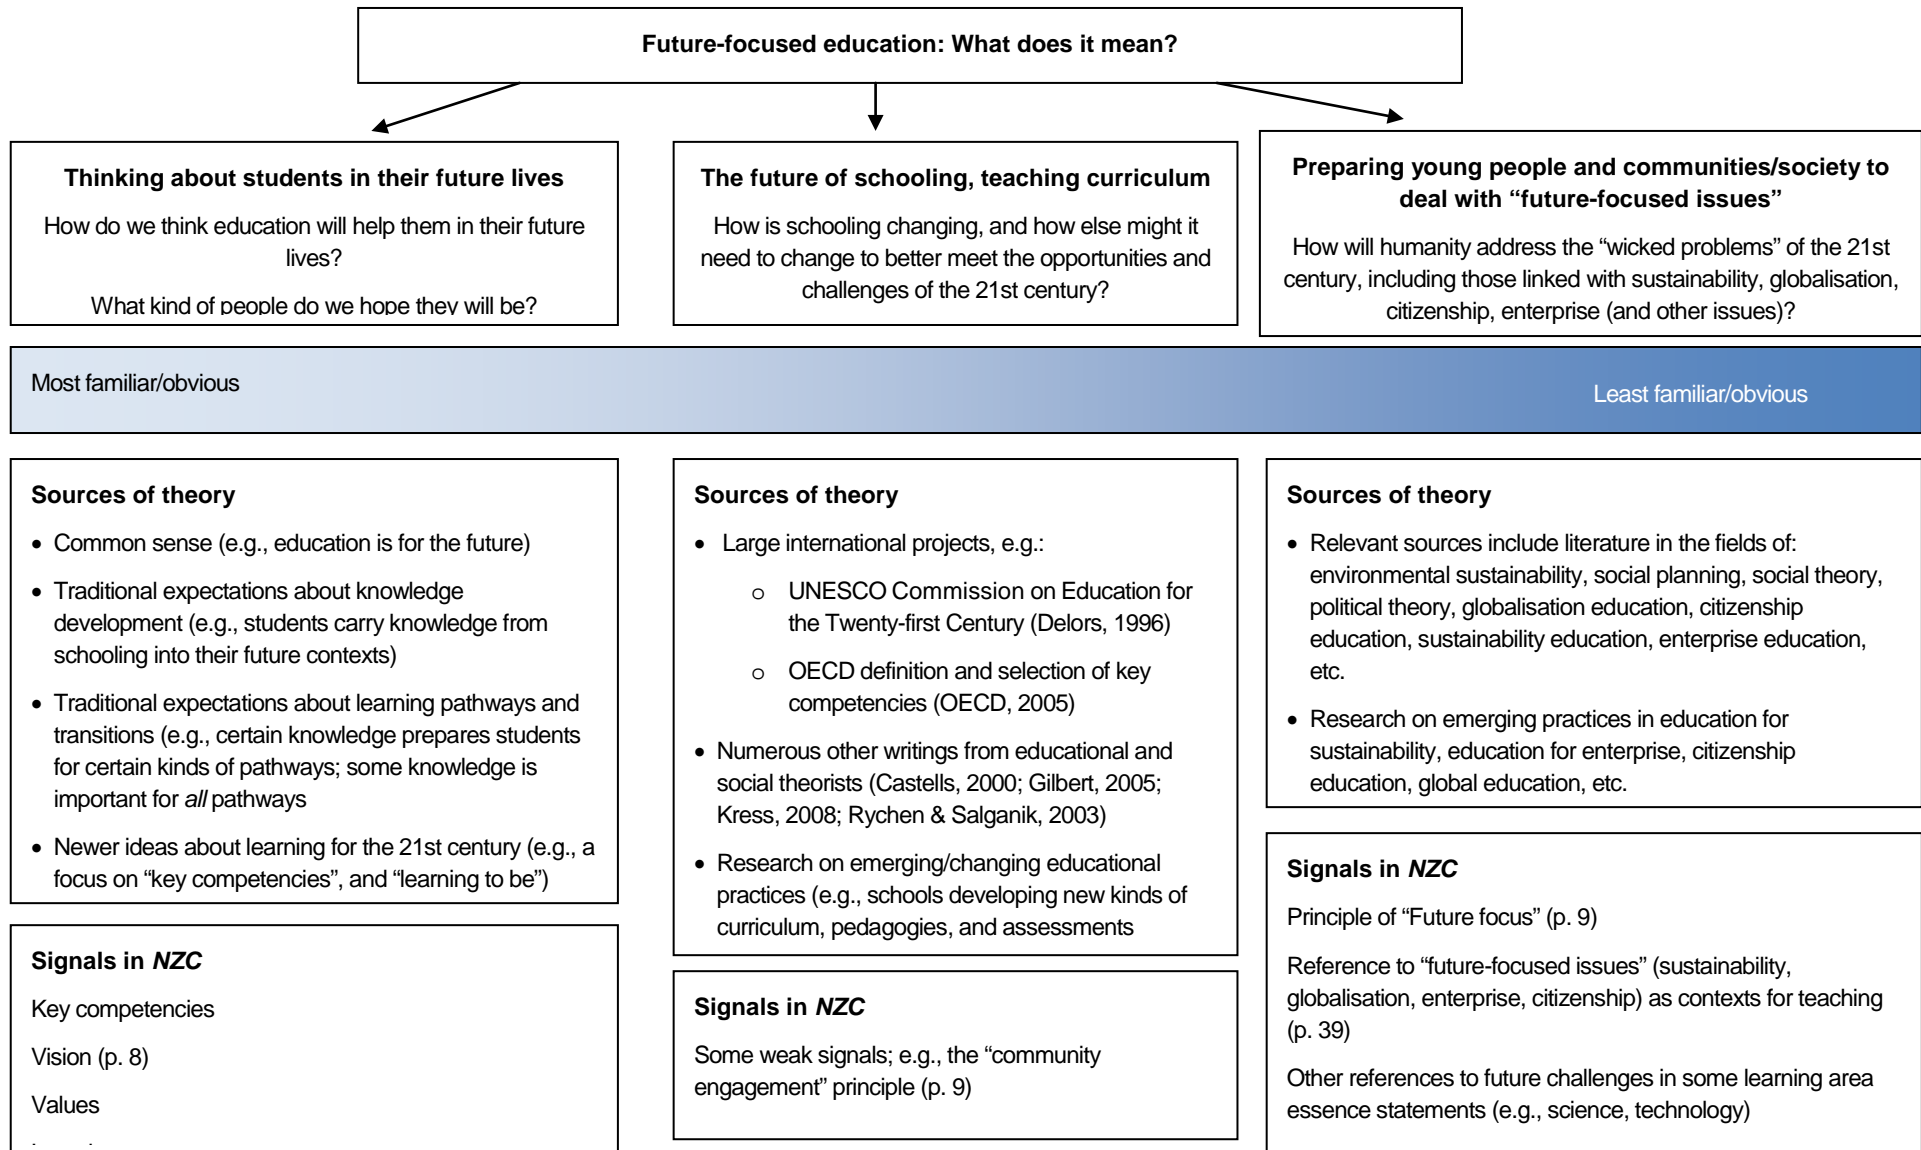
**Future-focused education: What does it mean?**

**Thinking about students in their future lives**

How do we think education will help them in their future lives?

What kind of people do we hope they will be?

**The future of schooling, teaching curriculum**

How is schooling changing, and how else might it need to change to better meet the opportunities and challenges of the 21st century?

**Preparing young people and communities/society to deal with "future-focused issues"**

How will humanity address the "wicked problems" of the 21st century, including those linked with sustainability, globalisation, citizenship, enterprise (and other issues)?

Most familiar/obvious

Least familiar/obvious

**Sources of theory**

- Common sense (e.g., education is for the future)
- Traditional expectations about knowledge development (e.g., students carry knowledge from schooling into their future contexts)
- Traditional expectations about learning pathways and transitions (e.g., certain knowledge prepares students for certain kinds of pathways; some knowledge is important for *all* pathways
- Newer ideas about learning for the 21st century (e.g., a focus on "key competencies", and "learning to be")

**Signals in *NZC***

Key competencies

Vision (p. 8)

Values

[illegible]

**Sources of theory**

- Large international projects, e.g.:
  - UNESCO Commission on Education for the Twenty-first Century (Delors, 1996)
  - OECD definition and selection of key competencies (OECD, 2005)
- Numerous other writings from educational and social theorists (Castells, 2000; Gilbert, 2005; Kress, 2008; Rychen & Salganik, 2003)
- Research on emerging/changing educational practices (e.g., schools developing new kinds of curriculum, pedagogies, and assessments

**Signals in *NZC***

Some weak signals; e.g., the "community engagement" principle (p. 9)

**Sources of theory**

- Relevant sources include literature in the fields of: environmental sustainability, social planning, social theory, political theory, globalisation education, citizenship education, sustainability education, enterprise education, etc.
- Research on emerging practices in education for sustainability, education for enterprise, citizenship education, global education, etc.

**Signals in *NZC***

Principle of "Future focus" (p. 9)

Reference to "future-focused issues" (sustainability, globalisation, enterprise, citizenship) as contexts for teaching (p. 39)

Other references to future challenges in some learning area essence statements (e.g., science, technology)